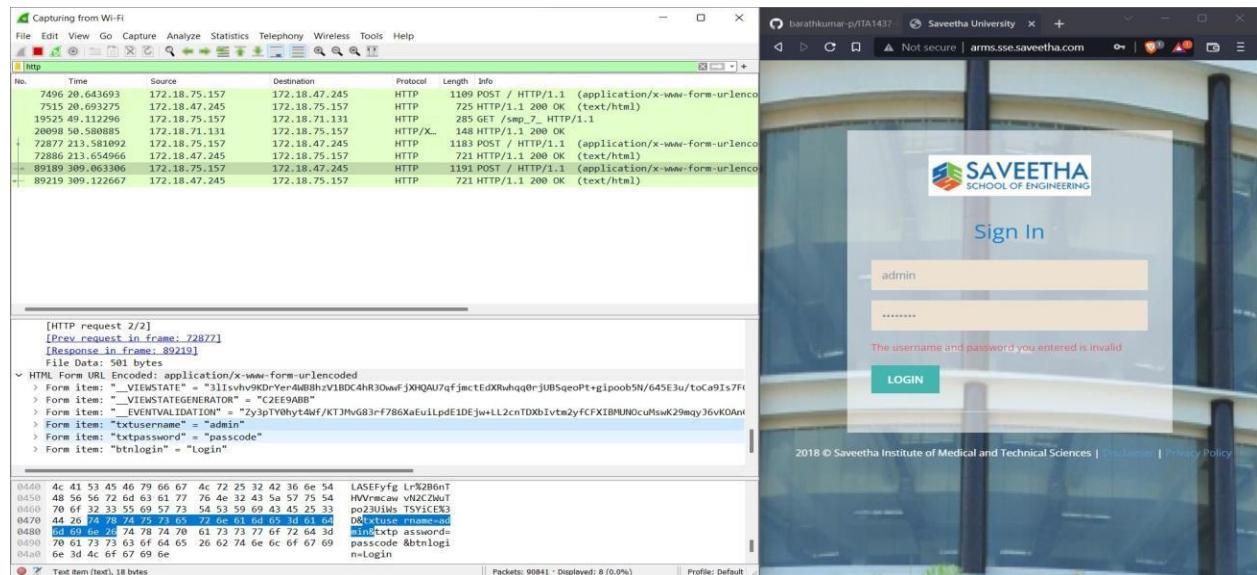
Capturing from Wi-Fi

File Edit View Go Capture Analyze Statistics Telephony Wireless Tools Help

http

| No. | Time | Source | Destination | Protocol | Length | Info |
|---|---|---|---|---|---|---|
| 7496 | 20.643693 | 172.18.75.157 | 172.18.47.245 | HTTP | 1109 | POST / HTTP/1.1 (application/x-www-form-urlenco |
| 7515 | 20.693275 | 172.18.47.245 | 172.18.75.157 | HTTP | 725 | HTTP/1.1 200 OK (text/html) |
| 19525 | 49.112296 | 172.18.75.157 | 172.18.71.131 | HTTP | 285 | GET /smp_7_ HTTP/1.1 |
| 20098 | 50.580885 | 172.18.71.131 | 172.18.75.157 | HTTP/X… | 148 | HTTP/1.1 200 OK |
| 72877 | 213.581092 | 172.18.75.157 | 172.18.47.245 | HTTP | 1183 | POST / HTTP/1.1 (application/x-www-form-urlenco |
| 72886 | 213.654966 | 172.18.47.245 | 172.18.75.157 | HTTP | 721 | HTTP/1.1 200 OK (text/html) |
| 89189 | 309.063306 | 172.18.75.157 | 172.18.47.245 | HTTP | 1191 | POST / HTTP/1.1 (application/x-www-form-urlenco |
| 89219 | 309.122667 | 172.18.47.245 | 172.18.75.157 | HTTP | 721 | HTTP/1.1 200 OK (text/html) |

[HTTP request 2/2]
[Prev request in frame: 72877]
[Response in frame: 89219]
File Data: 501 bytes
HTML Form URL Encoded: application/x-www-form-urlencoded
> Form item: "__VIEWSTATE" = "3lIsvhv9KDrYer4WB8hzV1BDC4hR3OwwFjXHQAU7qfjmctEdXRwhqq0rjUBSqeoPt+gipoob5N/645E3u/toCa9Is7F
> Form item: "__VIEWSTATEGENERATOR" = "C2EE9ABB"
> Form item: "__EVENTVALIDATION" = "Zy3pTY0hyt4Wf/KTJMvG83rf786XaEuiLpdE1DEjw+LL2cnTDXbIvtm2yfCFXIBMUNOcuMswK29mqy36vKOAn
> Form item: "txtusername" = "admin"
> Form item: "txtpassword" = "passcode"
> Form item: "btnlogin" = "Login"

0440 4c 41 53 45 46 79 66 67 4c 72 25 32 42 36 6e 54 LASEFyfg Lr%2B6nT
0450 48 56 76 72 6d 63 61 77 76 4e 32 43 5a 57 75 54 HVVrmcaw vN2CZWuT
0460 70 6f 32 33 55 69 57 73 54 53 59 69 43 45 25 33 po23UiWs TSYiCE%3
0470 44 26 74 78 74 75 73 65 72 6e 61 6d 65 3d 61 64 D&txtuse rname=ad
0480 6d 69 6e 26 74 78 74 70 61 73 73 77 6f 72 64 3d min&txtp assword=
0490 70 61 73 73 63 6f 64 65 26 62 74 6e 6c 6f 67 69 passcode &btnlogi
04a0 6e 3d 4c 6f 67 69 6e n=Login

Text item (text), 18 bytes | Packets: 90841 · Displayed: 8 (0.0%) | Profile: Default

barathkumar-p/ITA1437 | Saveetha University

Not secure | arms.sse.saveetha.com

SAVEETHA
SCHOOL OF ENGINEERING

Sign In

admin

••••••••

The username and password you entered is invalid

LOGIN

2018 © Saveetha Institute of Medical and Technical Sciences | Disclaimer | Privacy Policy